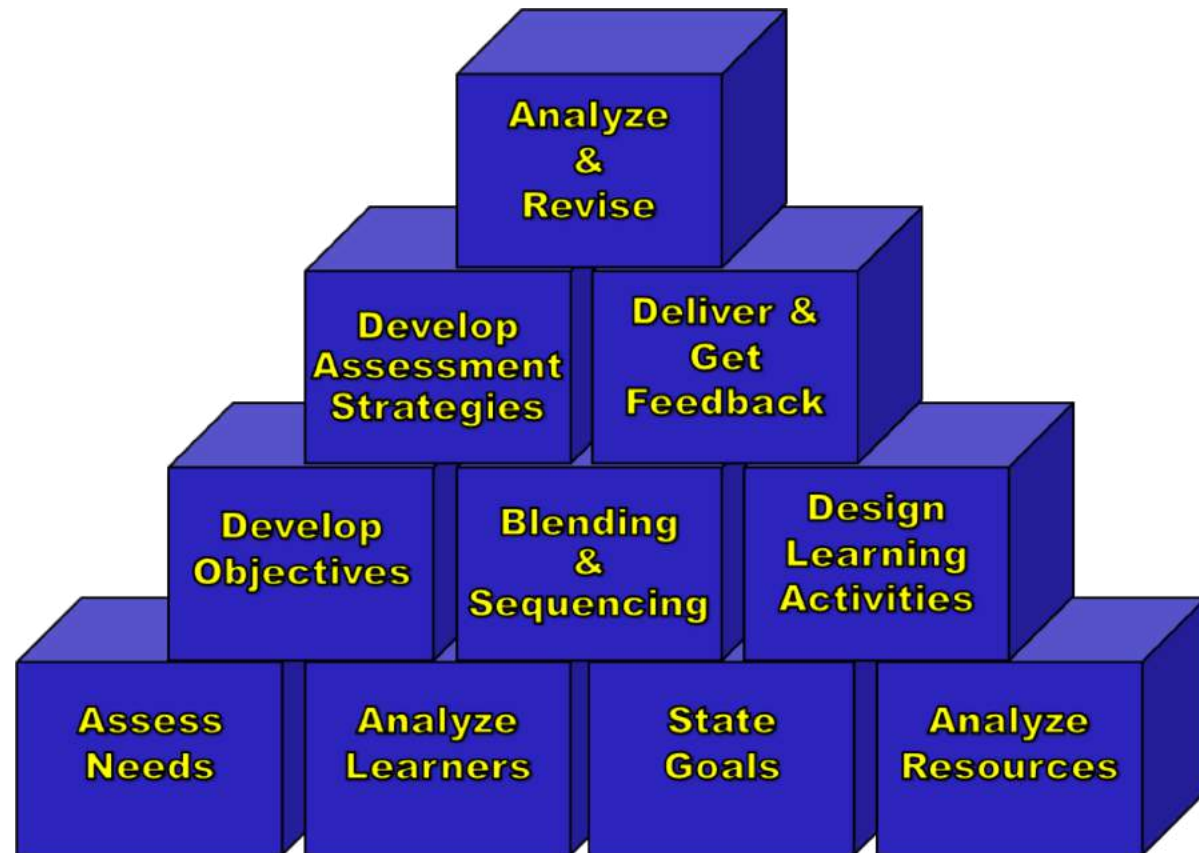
Analyze & Revise

Develop Assessment Strategies

Deliver & Get Feedback

Develop Objectives

Blending & Sequencing

Design Learning Activities

Assess Needs

Analyze Learners

State Goals

Analyze Resources